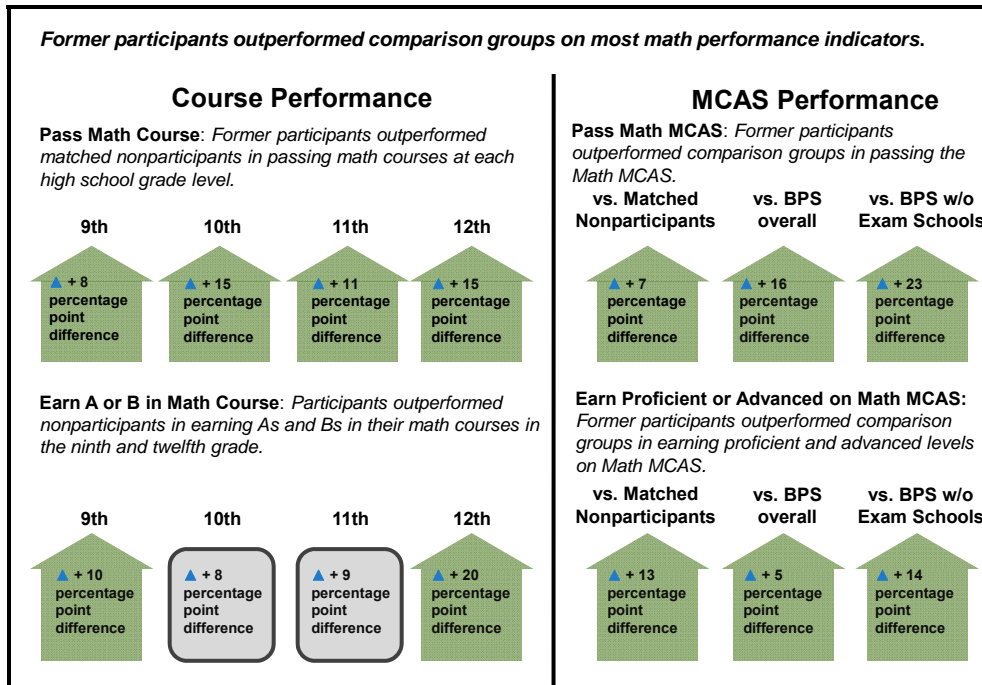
Former participants outperformed comparison groups on most math performance indicators.

Course Performance

Pass Math Course: Former participants outperformed matched nonparticipants in passing math courses at each high school grade level.

9th
▲ + 8 percentage point difference

10th
▲ + 15 percentage point difference

11th
▲ + 11 percentage point difference

12th
▲ + 15 percentage point difference

Earn A or B in Math Course: Participants outperformed nonparticipants in earning As and Bs in their math courses in the ninth and twelfth grade.

9th
▲ + 10 percentage point difference

10th
▲ + 8 percentage point difference

11th
▲ + 9 percentage point difference

12th
▲ + 20 percentage point difference

MCAS Performance

Pass Math MCAS: Former participants outperformed comparison groups in passing the Math MCAS.

vs. Matched Nonparticipants
▲ + 7 percentage point difference

vs. BPS overall
▲ + 16 percentage point difference

vs. BPS w/o Exam Schools
▲ + 23 percentage point difference

Earn Proficient or Advanced on Math MCAS: Former participants outperformed comparison groups in earning proficient and advanced levels on Math MCAS.

vs. Matched Nonparticipants
▲ + 13 percentage point difference

vs. BPS overall
▲ + 5 percentage point difference

vs. BPS w/o Exam Schools
▲ + 14 percentage point difference